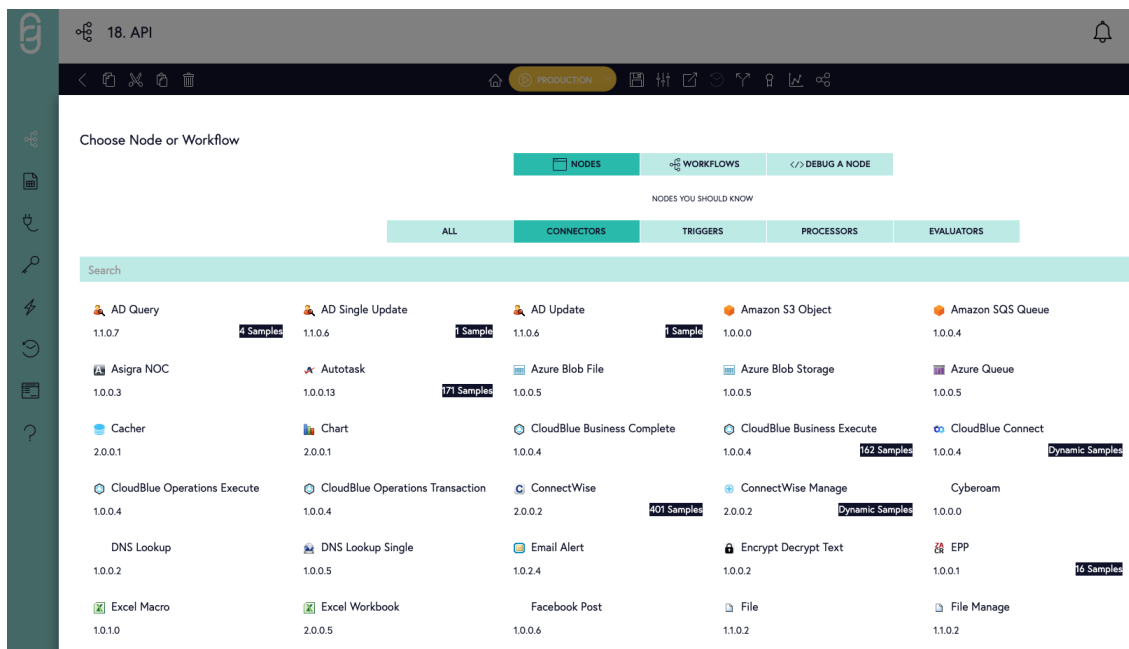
18. API

PRODUCTION

Choose Node or Workflow

NODES | WORKFLOWS | </> DEBUG A NODE

NODES YOU SHOULD KNOW

ALL | CONNECTORS | TRIGGERS | PROCESSORS | EVALUATORS

Search

AD Query
1.1.0.7
4 Samples

AD Single Update
1.1.0.6
1 Sample

AD Update
1.1.0.6
1 Sample

Amazon S3 Object
1.0.0.0

Amazon SQS Queue
1.0.0.4

Asigra NOC
1.0.0.3

Autotask
1.0.0.13
171 Samples

Azure Blob File
1.0.0.5

Azure Blob Storage
1.0.0.5

Azure Queue
1.0.0.5

Cacher
2.0.0.1

Chart
2.0.0.1

CloudBlue Business Complete
1.0.0.4

CloudBlue Business Execute
1.0.0.4
162 Samples

CloudBlue Connect
1.0.0.4
Dynamic Samples

CloudBlue Operations Execute
1.0.0.4

CloudBlue Operations Transaction
1.0.0.4

ConnectWise
2.0.0.2
401 Samples

ConnectWise Manage
2.0.0.2
Dynamic Samples

Cyberoam
1.0.0.0

DNS Lookup
1.0.0.2

DNS Lookup Single
1.0.0.5

Email Alert
1.0.2.4

Encrypt Decrypt Text
1.0.0.2

EPP
1.0.0.1
16 Samples

Excel Macro
1.0.1.0

Excel Workbook
2.0.0.5

Facebook Post
1.0.0.6

File
1.1.0.2

File Manage
1.1.0.2